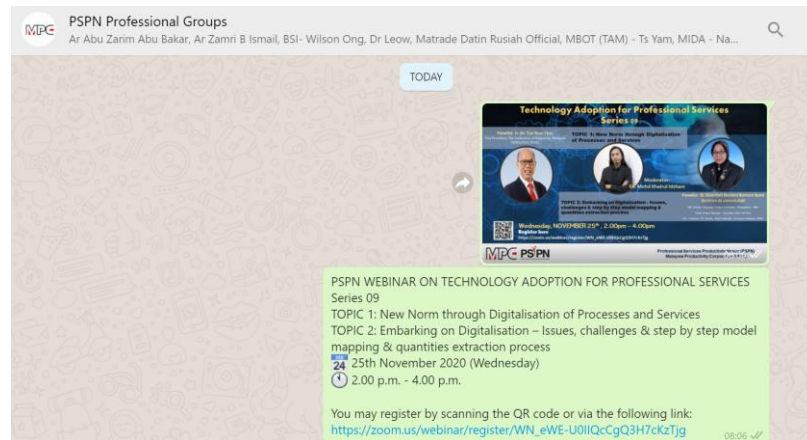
MPC PSPN Professional Groups

Ar Abu Zarim Abu Bakar, Ar Zamri B Ismail, BSI- Wilson Ong, Dr Leow, Matrade Datin Rusiah Official, MBOT (TAM) - Ts Yam, MIDA - Na...

TODAY

Technology Adoption for Professional Services Series 09

TOPIC 1: New Norm through Digitalisation of Processes and Services

TOPIC 2: Embarking on Digitalisation - Issues, challenges & step by step model mapping & quantities extraction process

Moderator: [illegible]

Wednesday, NOVEMBER 25th, 2.00pm – 4.00pm

Register here

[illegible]

MPC PSPN

Professional Services Productivity Nexus (PSPN) Malaysia Productivity Corporation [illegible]

PSPN WEBINAR ON TECHNOLOGY ADOPTION FOR PROFESSIONAL SERVICES Series 09
TOPIC 1: New Norm through Digitalisation of Processes and Services
TOPIC 2: Embarking on Digitalisation – Issues, challenges & step by step model mapping & quantities extraction process
24 25th November 2020 (Wednesday)
2.00 p.m. - 4.00 p.m.

You may register by scanning the QR code or via the following link:
https://zoom.us/webinar/register/WN_eWE-U0IIQcCgQ3H7cKzTjg

08:06